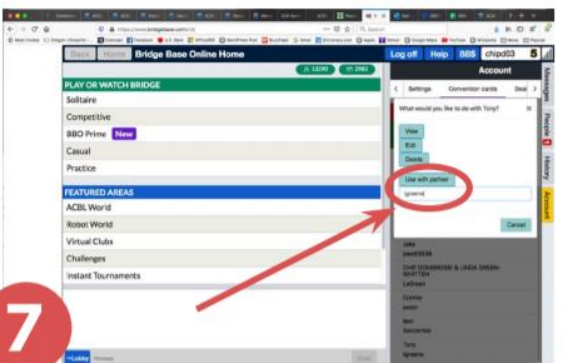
Back Home Bridge Base Online Home

Log off Help BBS chipd03 5

Account

PLAY OR WATCH BRIDGE

Solitaire

Competitive

BBO Prime New

Casual

Practice

FEATURED AREAS

ACBL World

Robot World

Virtual Clubs

Challenges

Instant Tournaments

Settings Convention cards

What would you like to do with Tony?

View

Edit

Delete

Use with partner

Cancel

Messages

People

History

Account

7

Lobby